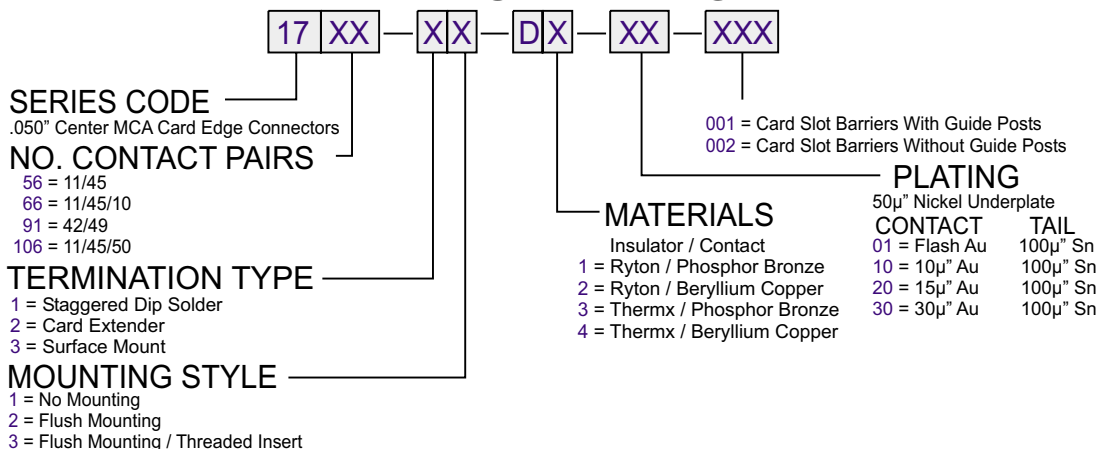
17 XX — X X — D X — XX — XXX

SERIES CODE
.050" Center MCA Card Edge Connectors

NO. CONTACT PAIRS
56 = 11/45
66 = 11/45/10
91 = 42/49
106 = 11/45/50

TERMINATION TYPE
1 = Staggered Dip Solder
2 = Card Extender
3 = Surface Mount

MOUNTING STYLE
1 = No Mounting
2 = Flush Mounting
3 = Flush Mounting / Threaded Insert

MATERIALS
Insulator / Contact
1 = Ryton / Phosphor Bronze
2 = Ryton / Beryllium Copper
3 = Thermx / Phosphor Bronze
4 = Thermx / Beryllium Copper

001 = Card Slot Barriers With Guide Posts
002 = Card Slot Barriers Without Guide Posts

PLATING
50µ" Nickel Underplate

| CONTACT | TAIL |
|---|---|
| 01 = Flash Au | 100µ" Sn |
| 10 = 10µ" Au | 100µ" Sn |
| 20 = 15µ" Au | 100µ" Sn |
| 30 = 30µ" Au | 100µ" Sn |